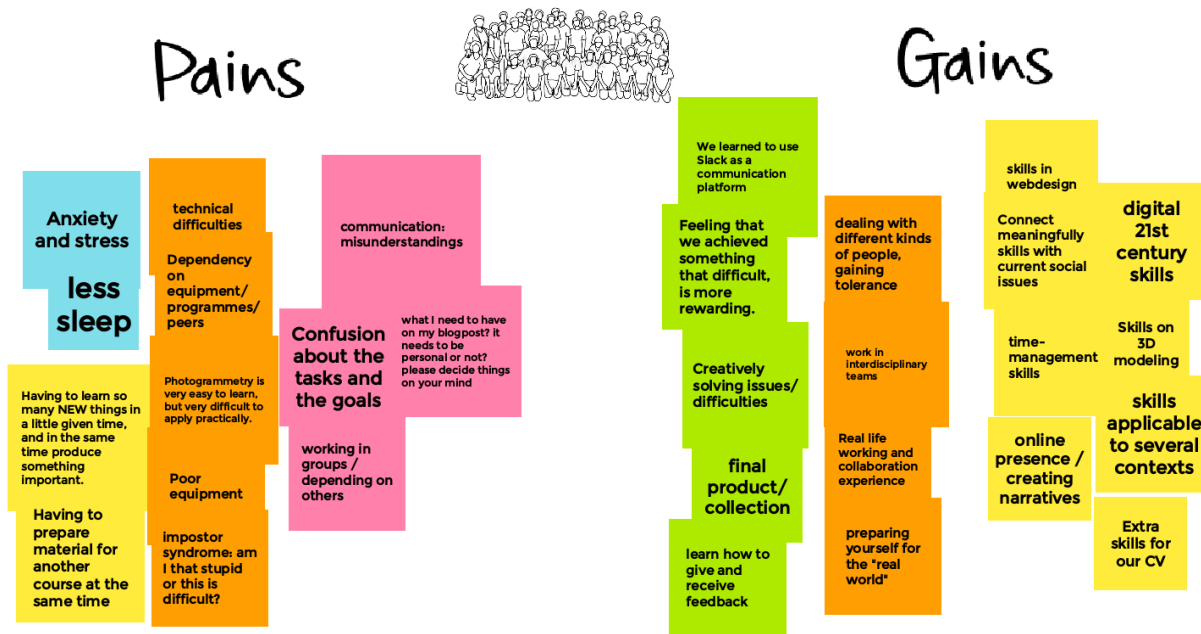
Pains

Gains

Anxiety and stress

less sleep

Having to learn so many NEW things in a little given time, and in the same time produce something important.

Having to prepare material for another course at the same time

technical difficulties

Dependency on equipment/ programmes/ peers

Photogrammetry is very easy to learn, but very difficult to apply practically.

Poor equipment

impostor syndrome: am I that stupid or this is difficult?

communication: misunderstandings

Confusion about the tasks and the goals

what I need to have on my blogpost? it needs to be personal or not? please decide things on your mind

working in groups / depending on others

We learned to use Slack as a communication platform

Feeling that we achieved something that difficult, is more rewarding.

Creatively solving issues/ difficulties

final product/ collection

learn how to give and receive feedback

dealing with different kinds of people, gaining tolerance

work in interdisciplinary teams

Real life working and collaboration experience

preparing yourself for the "real world"

skills in webdesign

Connect meaningfully skills with current social issues

digital 21st century skills

time-management skills

Skills on 3D modeling

skills applicable to several contexts

online presence / creating narratives

Extra skills for our CV